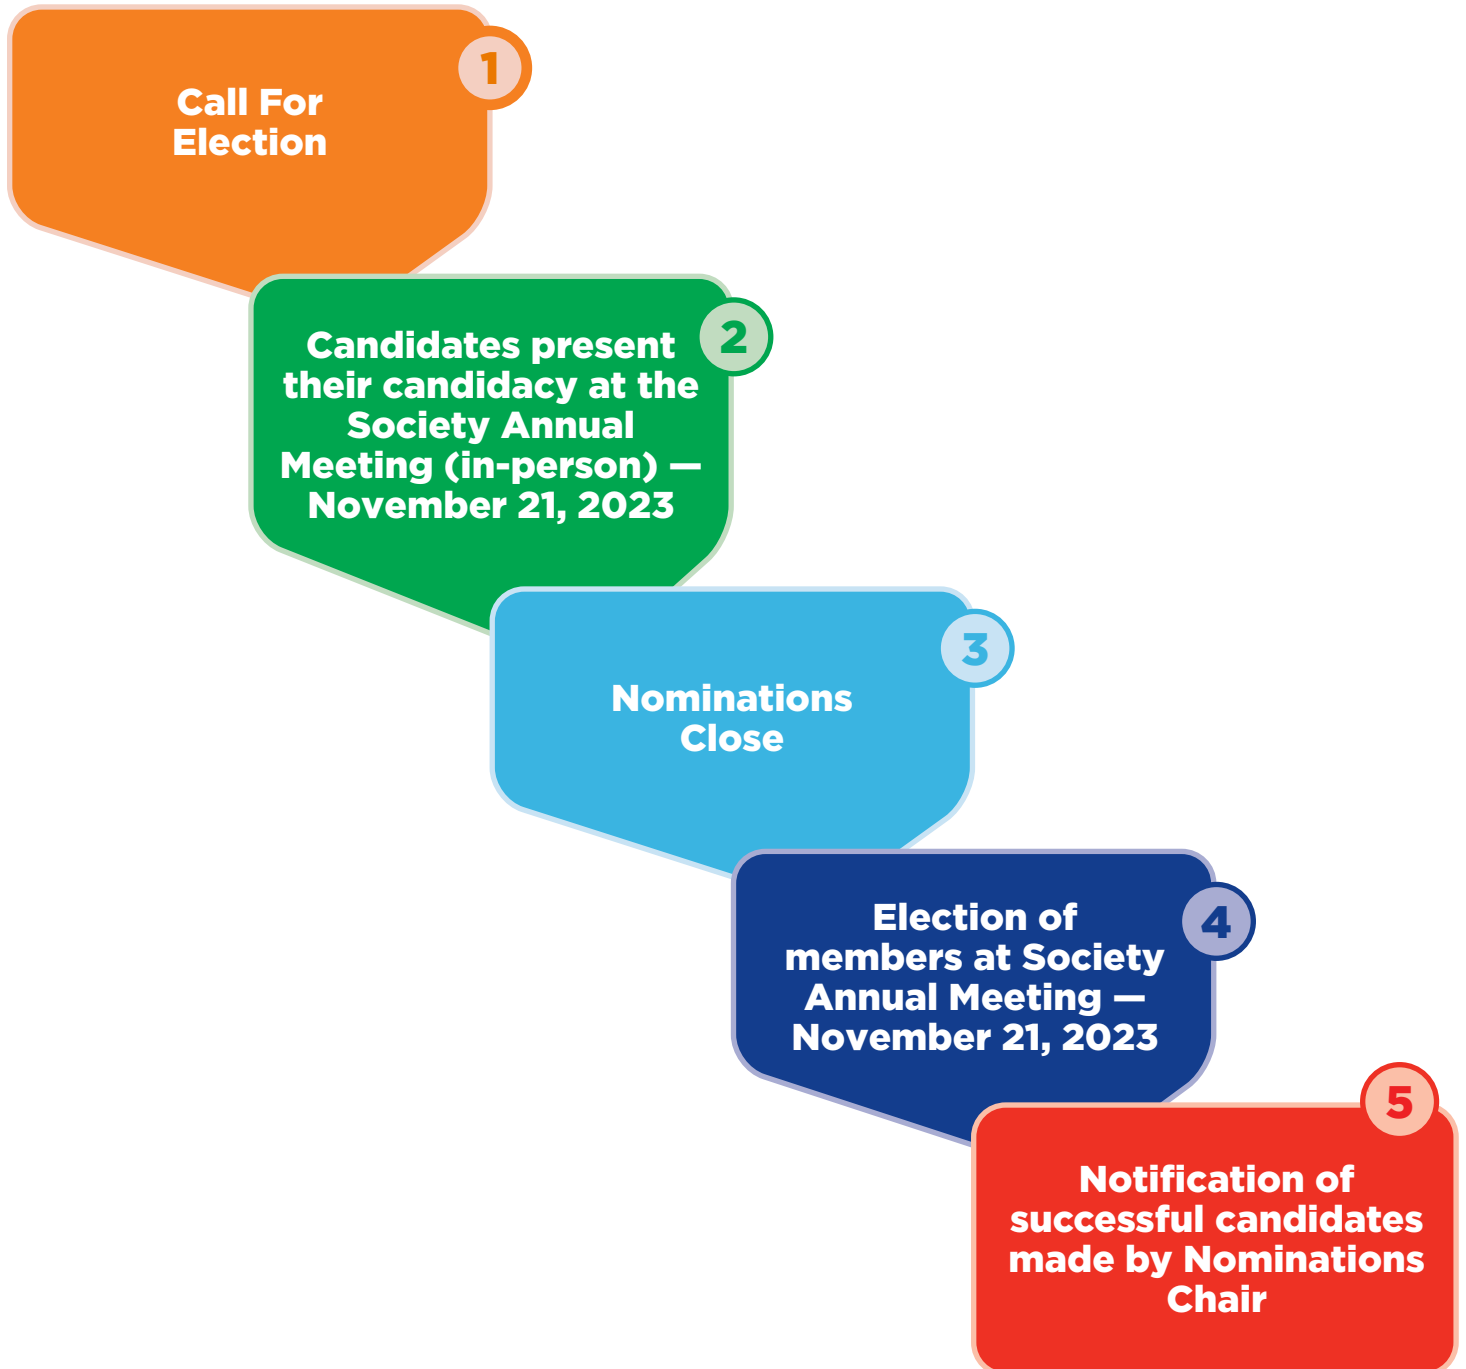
1
Call For Election

2
Candidates present their candidacy at the Society Annual Meeting (in-person) — November 21, 2023

3
Nominations Close

4
Election of members at Society Annual Meeting — November 21, 2023

5
Notification of successful candidates made by Nominations Chair